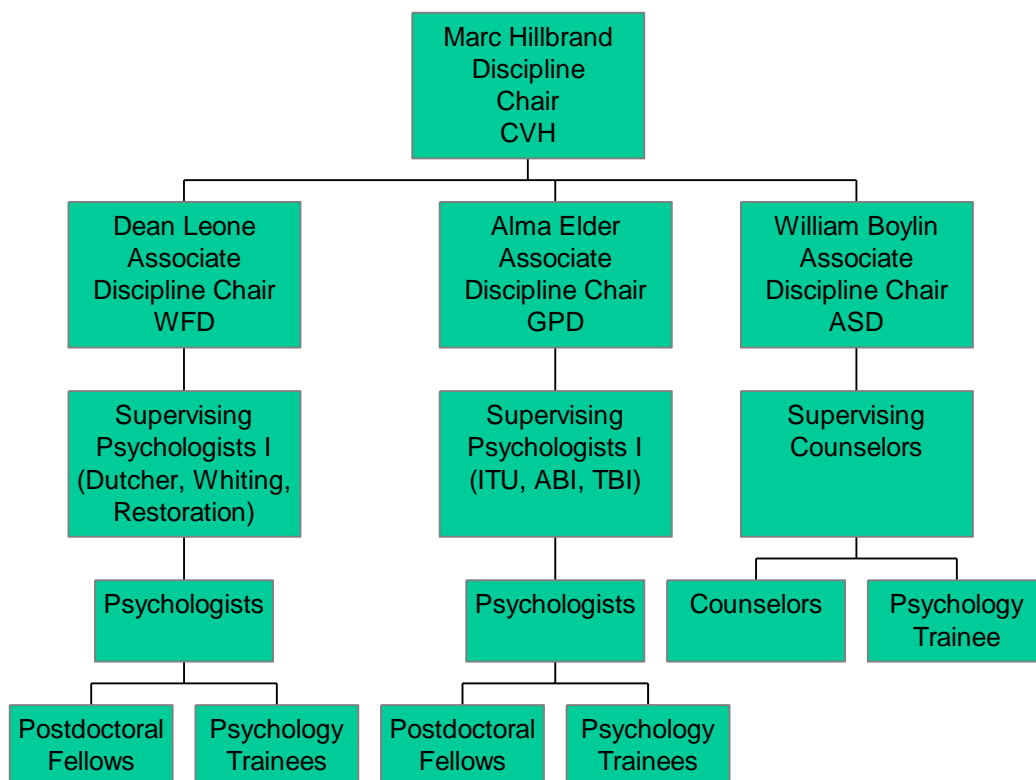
Marc Hillbrand
Discipline
Chair
CVH

Dean Leone
Associate
Discipline Chair
WFD

Supervising
Psychologists I
(Dutcher, Whiting,
Restoration)

Psychologists

Postdoctoral
Fellows

Psychology
Trainees

Alma Elder
Associate
Discipline Chair
GPD

Supervising
Psychologists I
(ITU, ABI, TBI)

Psychologists

Postdoctoral
Fellows

Psychology
Trainees

William Boylin
Associate
Discipline Chair
ASD

Supervising
Counselors

Counselors

Psychology
Trainee